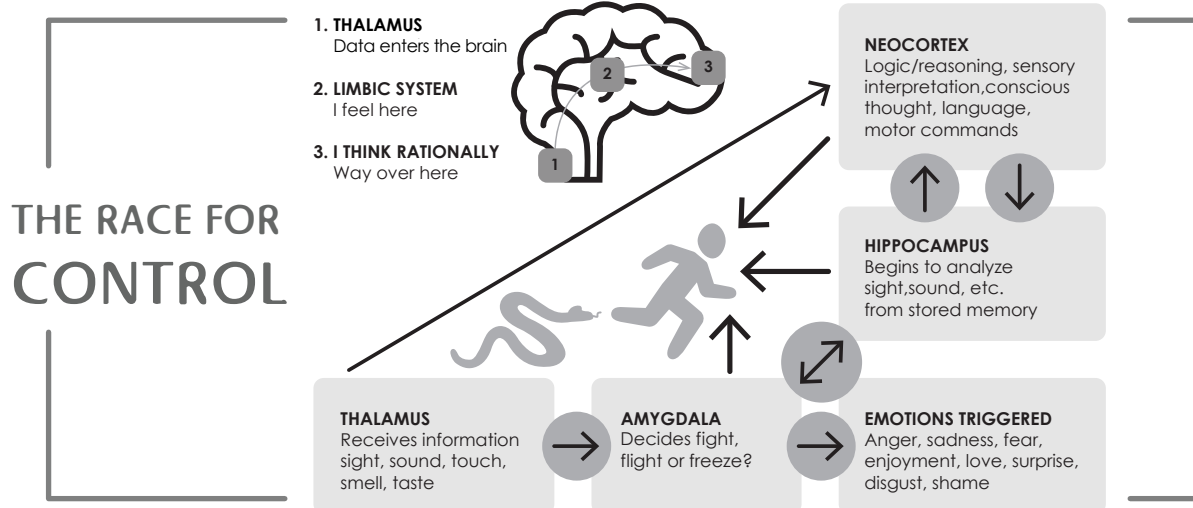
1. THALAMUS
Data enters the brain

2. LIMBIC SYSTEM
I feel here

3. I THINK RATIONALLY
Way over here

1

2

3

THE RACE FOR CONTROL

NEOCORTEX
Logic/reasoning, sensory interpretation,conscious thought, language, motor commands

HIPPOCAMPUS
Begins to analyze sight,sound, etc. from stored memory

THALAMUS
Receives information sight, sound, touch, smell, taste

AMYGDALA
Decides fight, flight or freeze?

EMOTIONS TRIGGERED
Anger, sadness, fear, enjoyment, love, surprise, disgust, shame